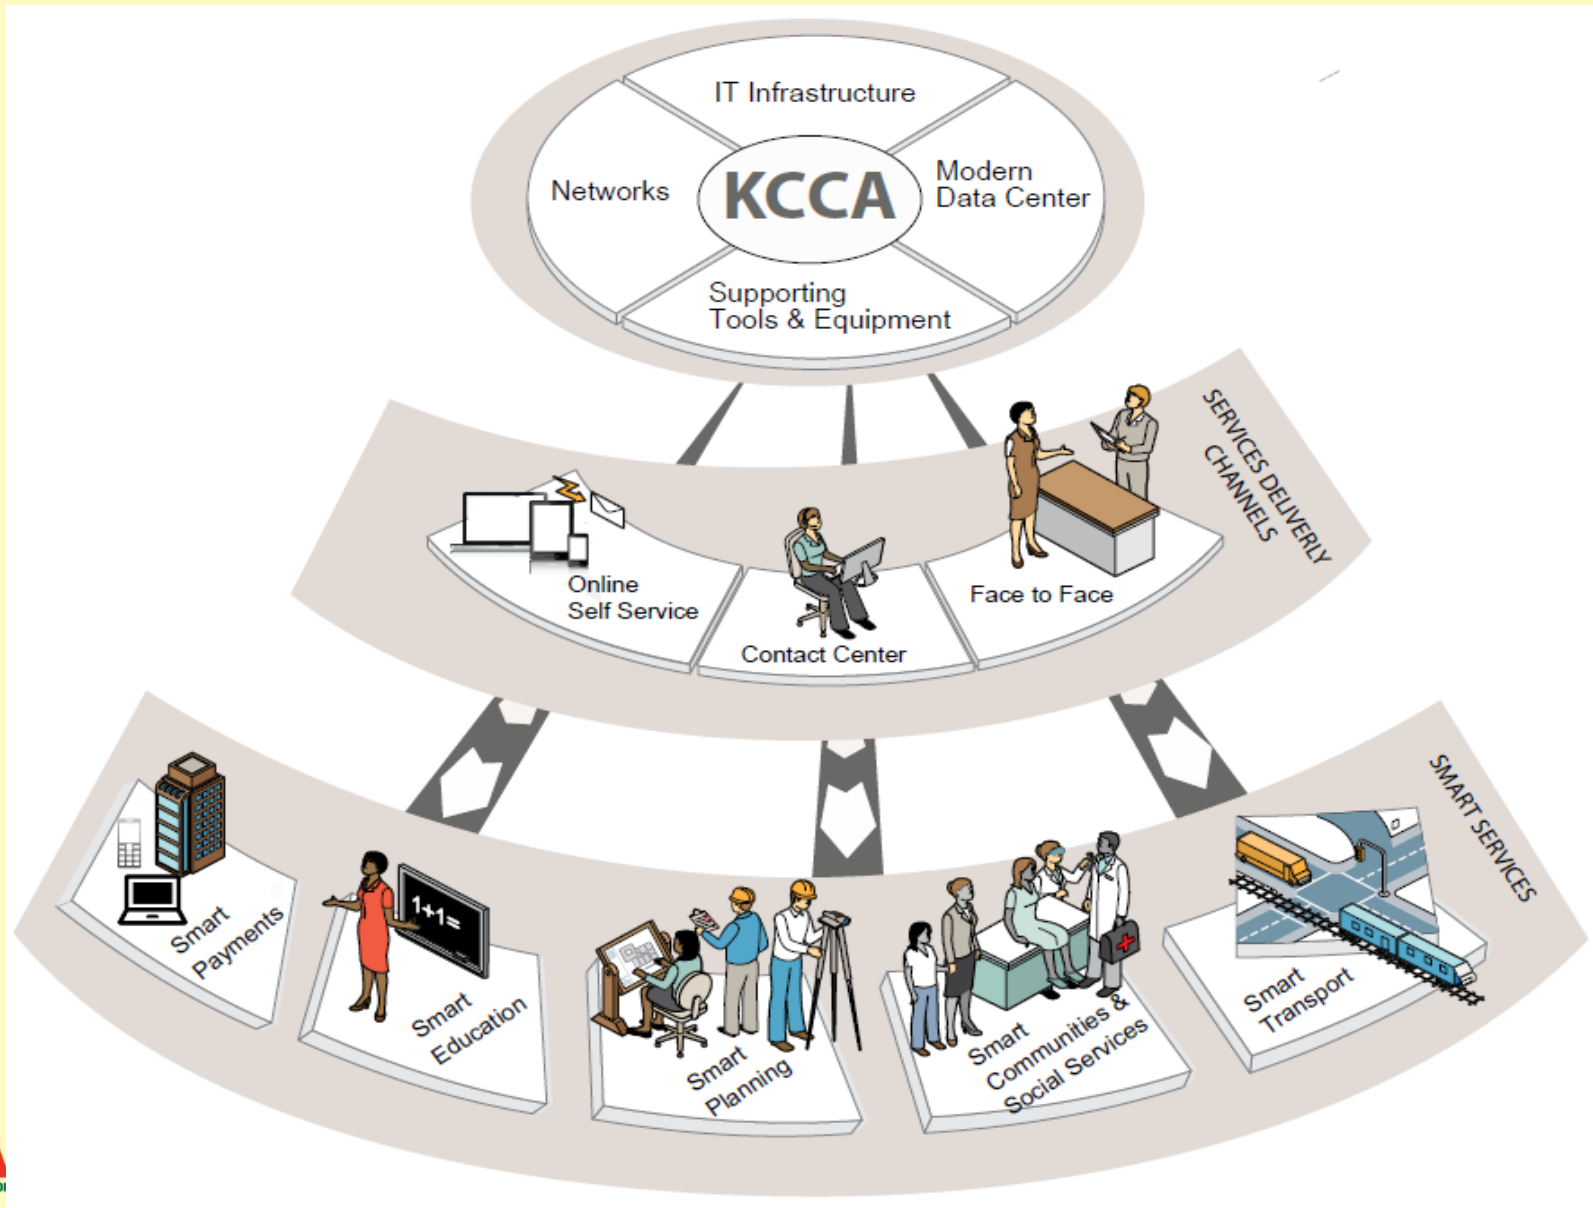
IT Infrastructure

Networks

KCCA

Modern Data Center

Supporting Tools & Equipment

SERVICES DELIVERLY CHANNELS

Online Self Service

Contact Center

Face to Face

SMART SERVICES

Smart Payments

1+1=

Smart Education

Smart Planning

Smart Communities & Social Services

Smart Transport